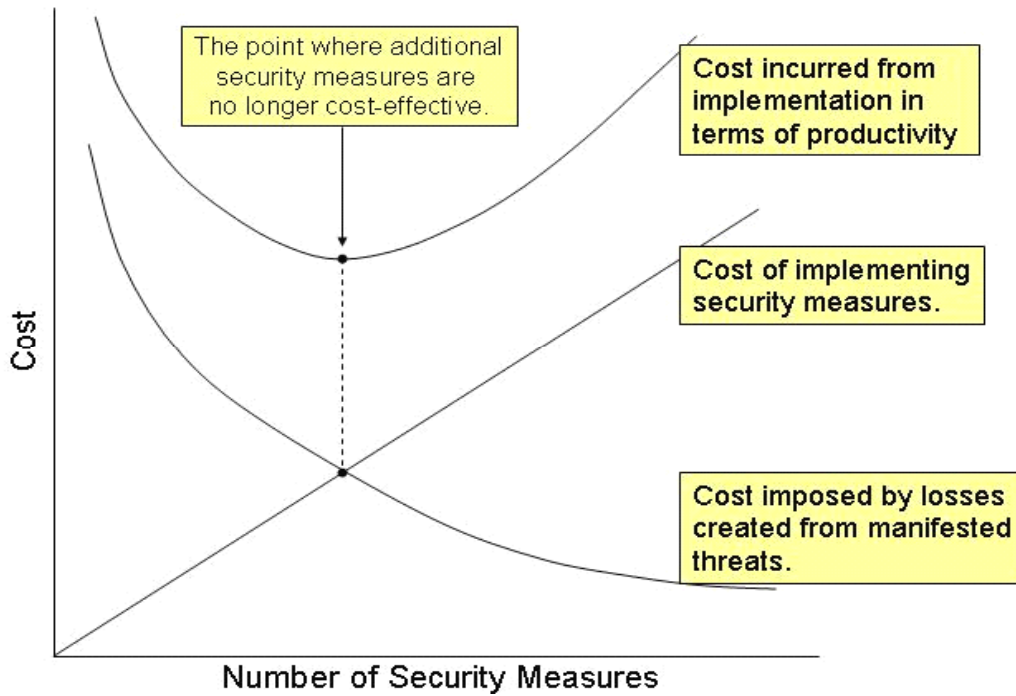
The point where additional security measures are no longer cost-effective.

Cost incurred from implementation in terms of productivity

Cost of implementing security measures.

Cost

Cost imposed by losses created from manifested threats.

Number of Security Measures